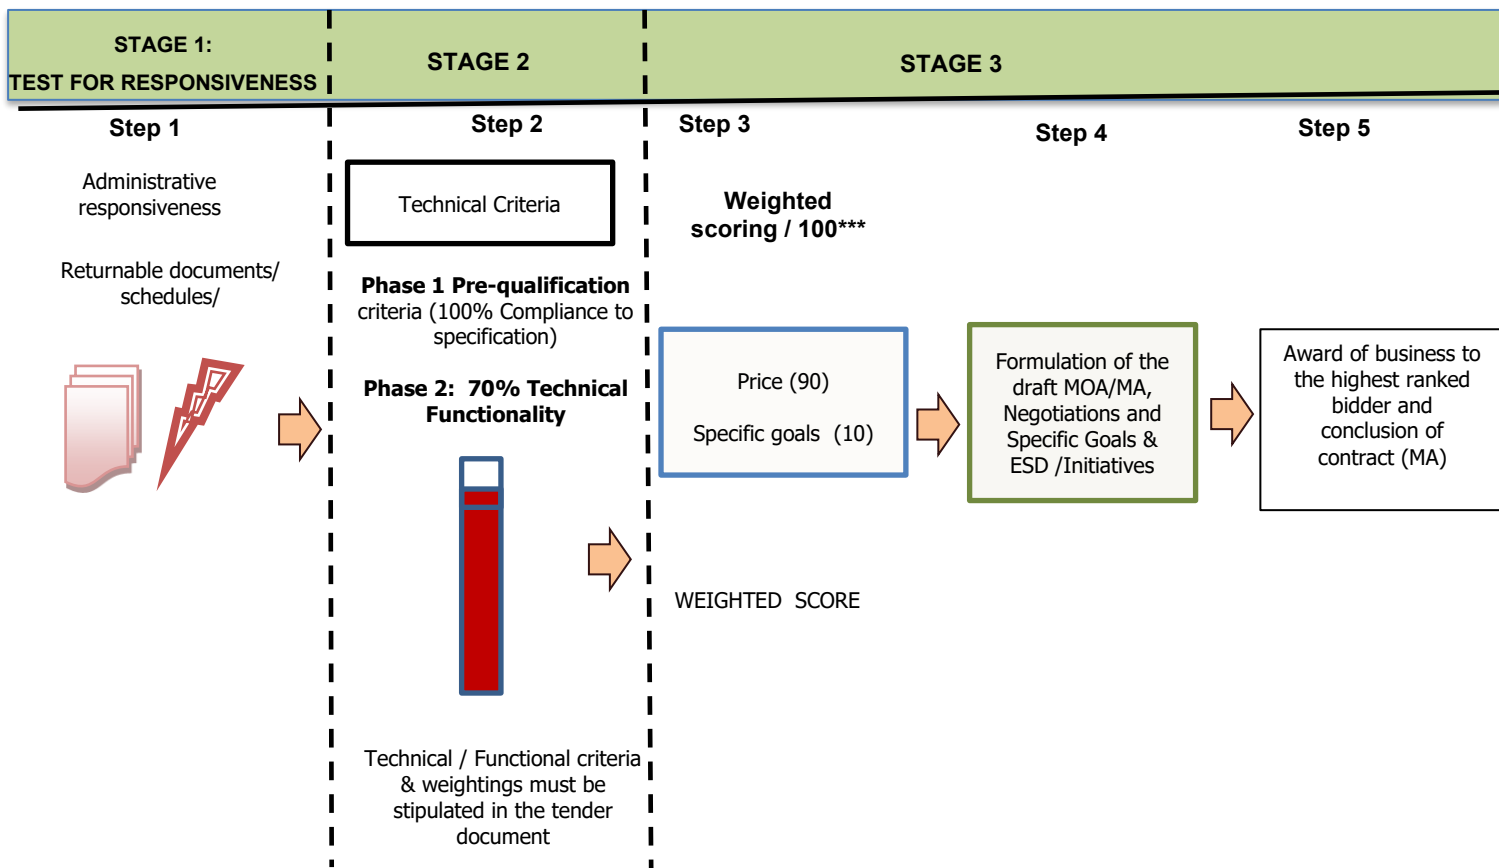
STAGE 1:
TEST FOR RESPONSIVENESS

STAGE 2

STAGE 3

Step 1

Administrative responsiveness

Returnable documents/ schedules/

Step 2

Technical Criteria

**Phase 1 Pre-qualification** criteria (100% Compliance to specification)

**Phase 2: 70% Technical Functionality**

Technical / Functional criteria & weightings must be stipulated in the tender document

Step 3

**Weighted scoring / 100*****

Price (90)

Specific goals (10)

WEIGHTED SCORE

Step 4

Formulation of the draft MOA/MA, Negotiations and Specific Goals & ESD /Initiatives

Step 5

Award of business to the highest ranked bidder and conclusion of contract (MA)